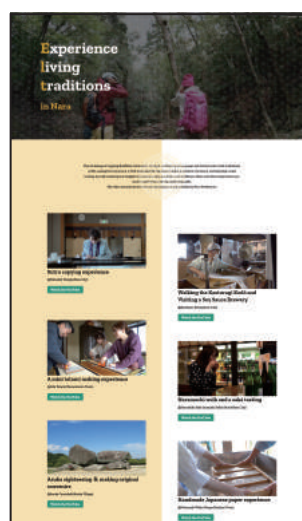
Experience
living
traditions
in Nara

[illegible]

Sutra copying experience
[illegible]
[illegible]

Walking the Kasuga Shrine and Visiting a Soy Sauce Brewery
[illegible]
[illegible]

A sake (abura) making experience
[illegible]
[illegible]

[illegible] walk and a sake tasting
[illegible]
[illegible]

Asuka sightseeing & making original souvenirs
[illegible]
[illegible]

Handmade Japanese paper experience
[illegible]
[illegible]